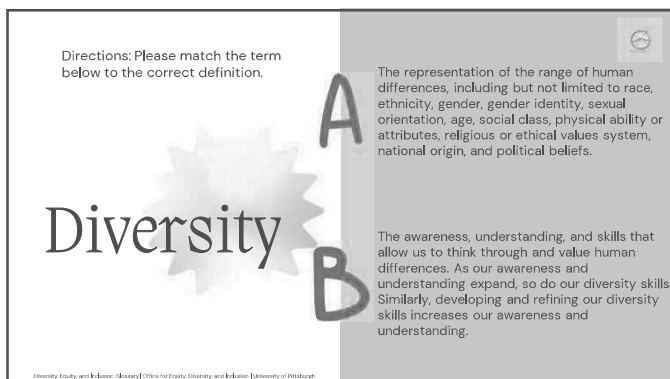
Directions: Please match the term below to the correct definition.

Diversity

A

The representation of the range of human differences, including but not limited to race, ethnicity, gender, gender identity, sexual orientation, age, social class, physical ability or attributes, religious or ethical values system, national origin, and political beliefs.

B

The awareness, understanding, and skills that allow us to think through and value human differences. As our awareness and understanding expand, so do our diversity skills. Similarly, developing and refining our diversity skills increases our awareness and understanding.

Diversity, Equity, and Inclusion Glossary| Office for Equity, Diversity, and Inclusion |University of Pittsburgh